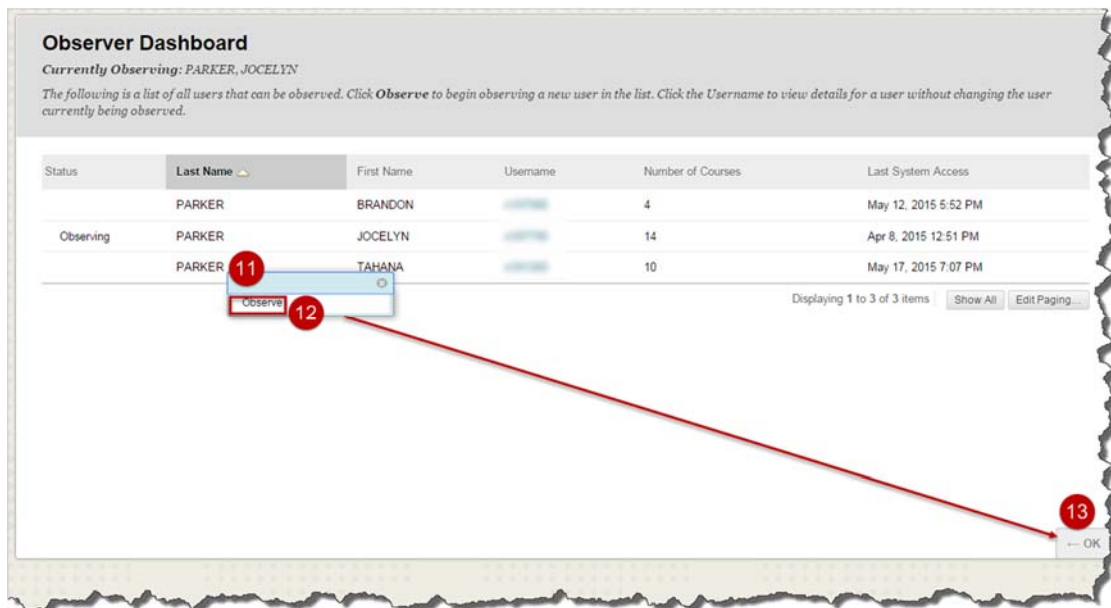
Observer Dashboard

*Currently Observing:* PARKER, JOCELYN

The following is a list of all users that can be observed. Click **Observe** to begin observing a new user in the list. Click the Username to view details for a user without changing the user currently being observed.

| Status | Last Name | First Name | Username | Number of Courses | Last System Access |
|---|---|---|---|---|---|
| | PARKER | BRANDON | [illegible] | 4 | May 12, 2015 5:52 PM |
| Observing | PARKER | JOCELYN | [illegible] | 14 | Apr 8, 2015 12:51 PM |
| | PARKER | TAHANA | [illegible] | 10 | May 17, 2015 7:07 PM |

11

Observe

12

Displaying 1 to 3 of 3 items Show All Edit Paging...

13

OK